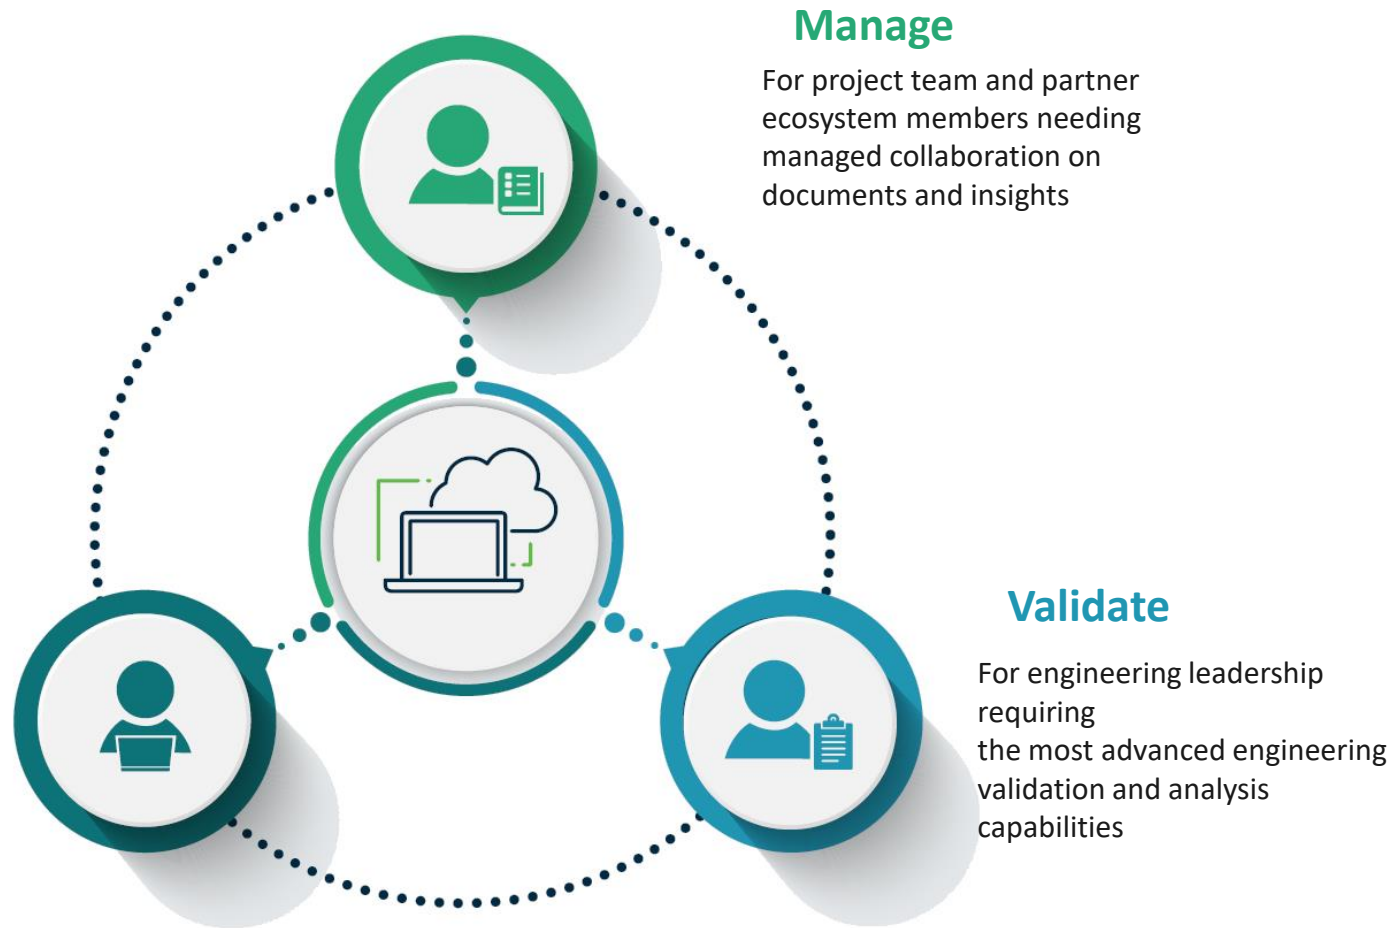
Manage

For project team and partner ecosystem members needing managed collaboration on documents and insights

Validate

For engineering leadership requiring
the most advanced engineering validation and analysis capabilities